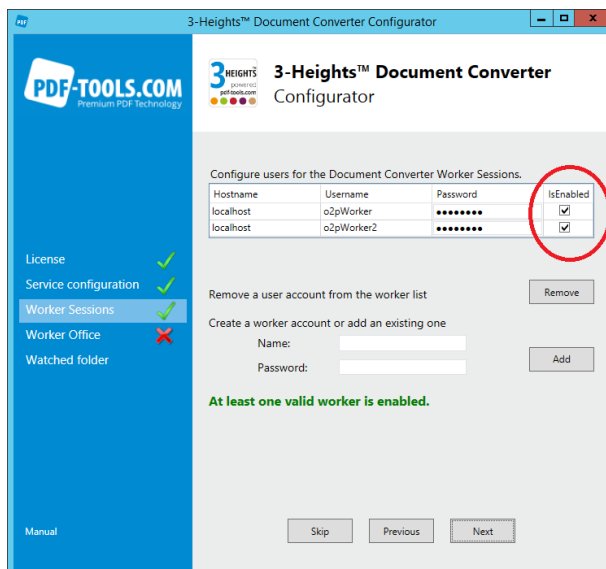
3-Heights™ Document Converter Configurator

PDF-TOOLS.COM
Premium PDF Technology

3 HEIGHTS powered pdf-tools.com

3-Heights™ Document Converter
Configurator

Configure users for the Document Converter Worker Sessions.

| Hostname | Username | Password | IsEnabled |
|---|---|---|---|
| localhost | o2pWorker | •••••••• | ☑ |
| localhost | o2pWorker2 | •••••••• | ☑ |

License
Service configuration
Worker Sessions
Worker Office
Watched folder

Remove a user account from the worker list
Remove

Create a worker account or add an existing one
Name:
Password:
Add

At least one valid worker is enabled.

Manual

Skip
Previous
Next